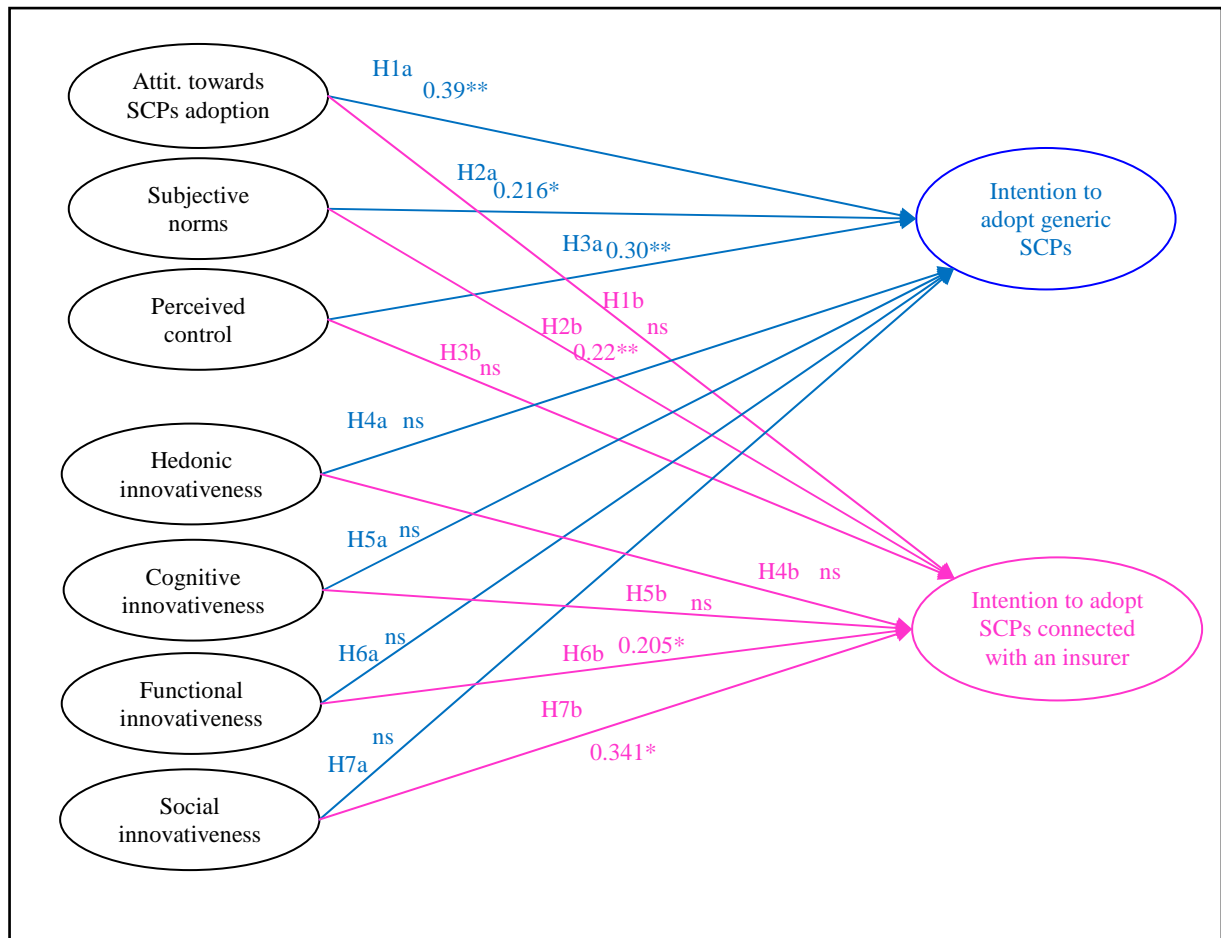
Attit. towards SCPs adoption

Subjective norms

Perceived control

Hedonic innovativeness

Cognitive innovativeness

Functional innovativeness

Social innovativeness

Intention to adopt generic SCPs

Intention to adopt SCPs connected with an insurer

H1a 0.39**

H2a 0.216*

H3a 0.30**

H1b ns

H2b 0.22**

H3b ns

H4a ns

H5a ns

H6a ns

H7a ns

H4b ns

H5b ns

H6b 0.205*

H7b 0.341*